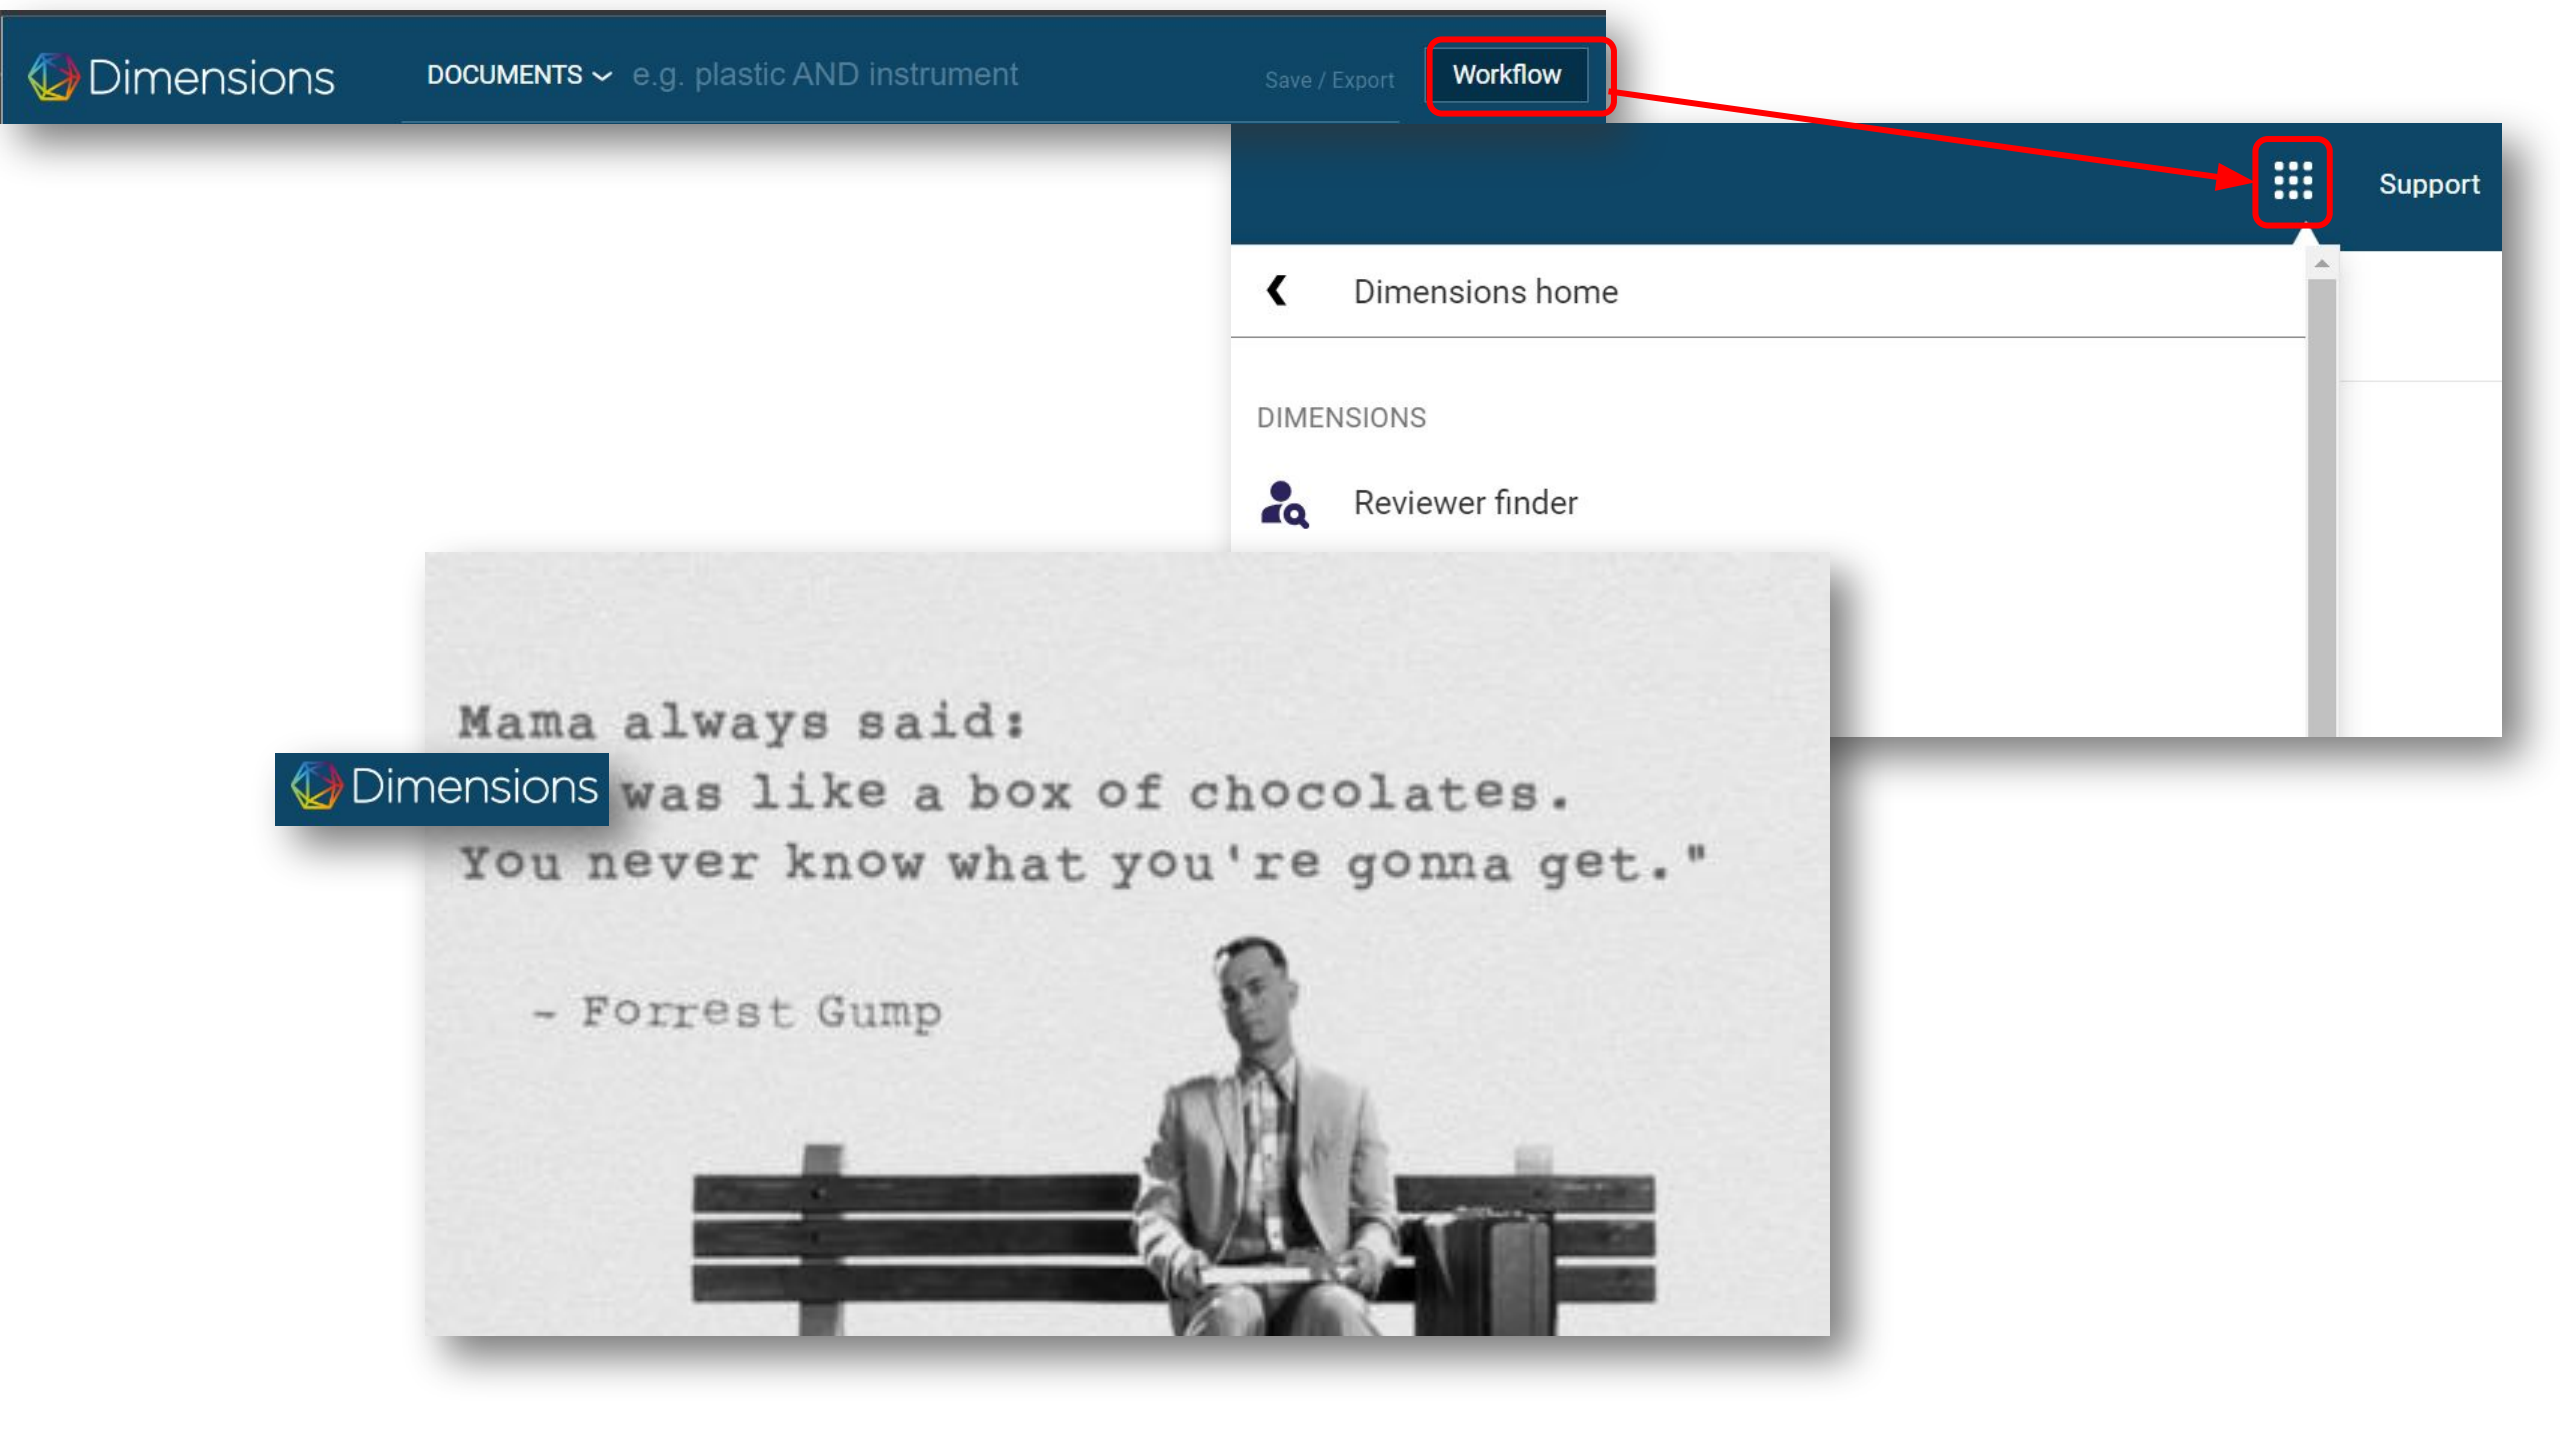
Dimensions DOCUMENTS e.g. plastic AND instrument Save / Export Workflow

Support

Dimensions home

DIMENSIONS

Reviewer finder

Mama always said:

Dimensions

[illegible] was like a box of chocolates.

You never know what you're gonna get."

- Forrest Gump